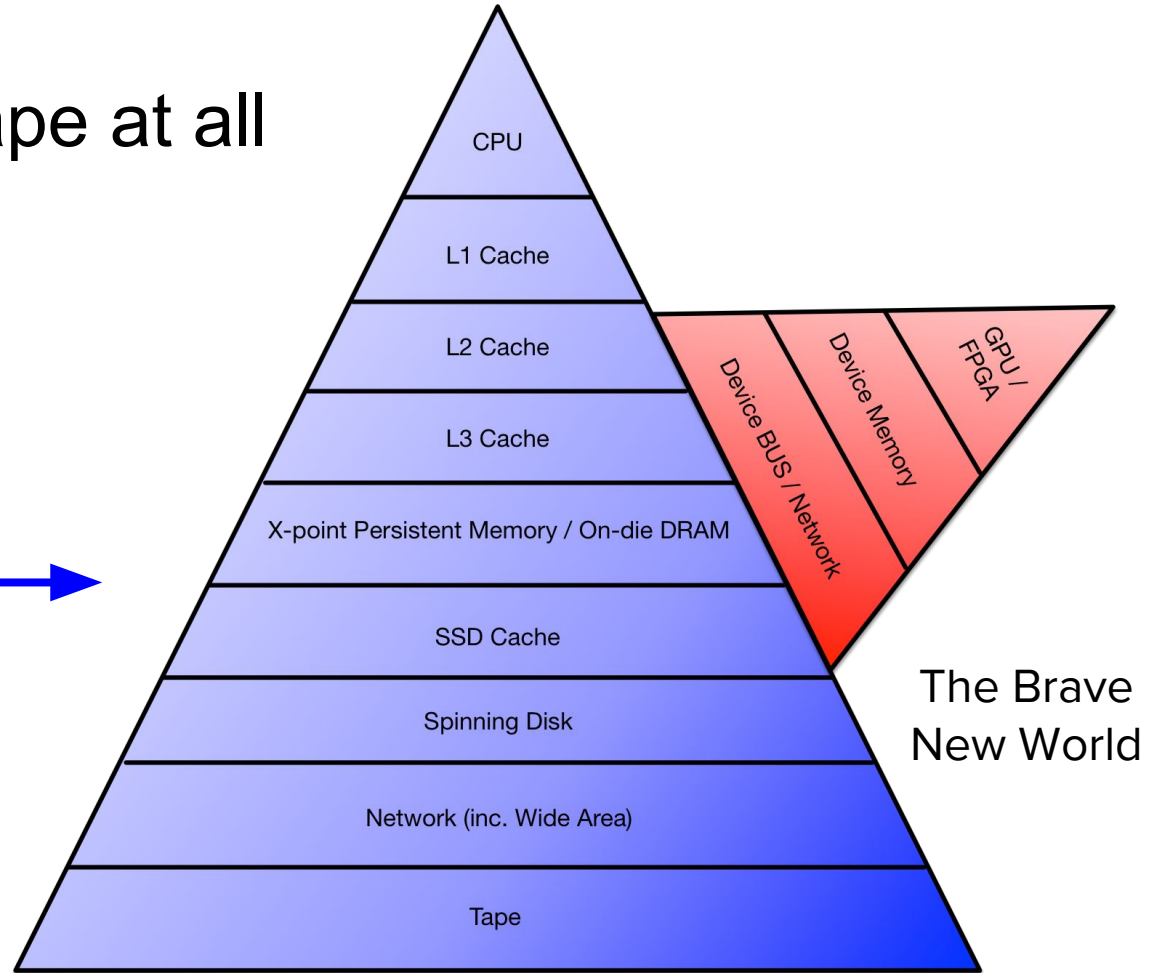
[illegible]pe at all

CPU

L1 Cache

L2 Cache

L3 Cache

X-point Persistent Memory / On-die DRAM

SSD Cache

Spinning Disk

Network (inc. Wide Area)

Tape

Device BUS / Network

Device Memory

GPU / FPGA

The Brave New World